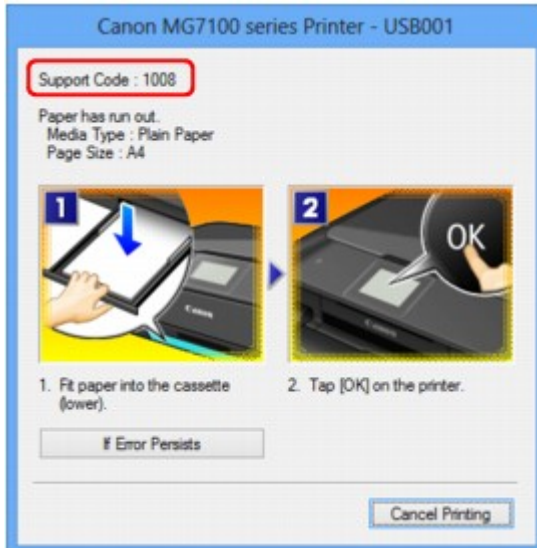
Canon MG7100 series Printer - USB001

Support Code : 1008

Paper has run out.
Media Type : Plain Paper
Page Size : A4

1

2

OK

1. Fit paper into the cassette (lower).

2. Tap [OK] on the printer.

If Error Persists

Cancel Printing